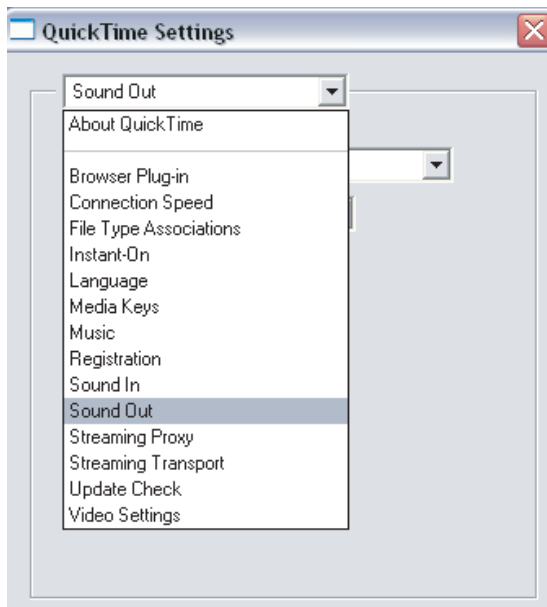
QuickTime Settings

Sound Out

About QuickTime

Browser Plug-in
Connection Speed
File Type Associations
Instant-On
Language
Media Keys
Music
Registration
Sound In
Sound Out
Streaming Proxy
Streaming Transport
Update Check
Video Settings